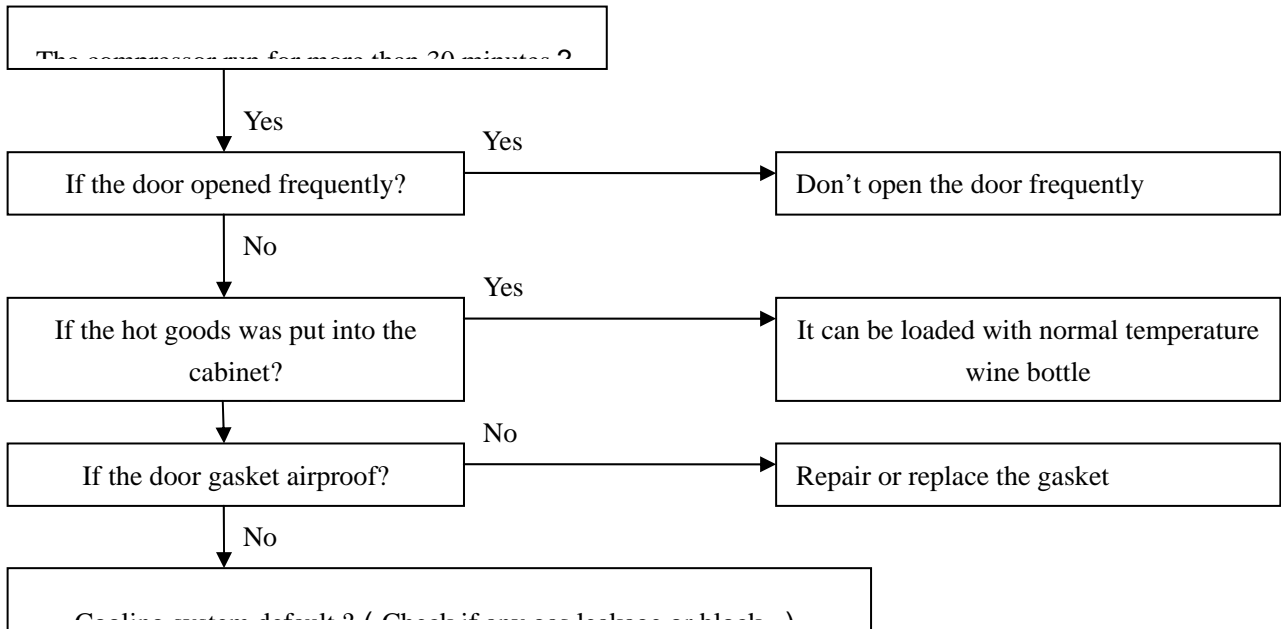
The compressor run for more than 30 minutes？

Yes

If the door opened frequently?

Yes

Don’t open the door frequently

No

If the hot goods was put into the cabinet?

Yes

It can be loaded with normal temperature wine bottle

If the door gasket airproof?

No

Repair or replace the gasket

No

Cooling system default？( Check if any gas leakage or block. )